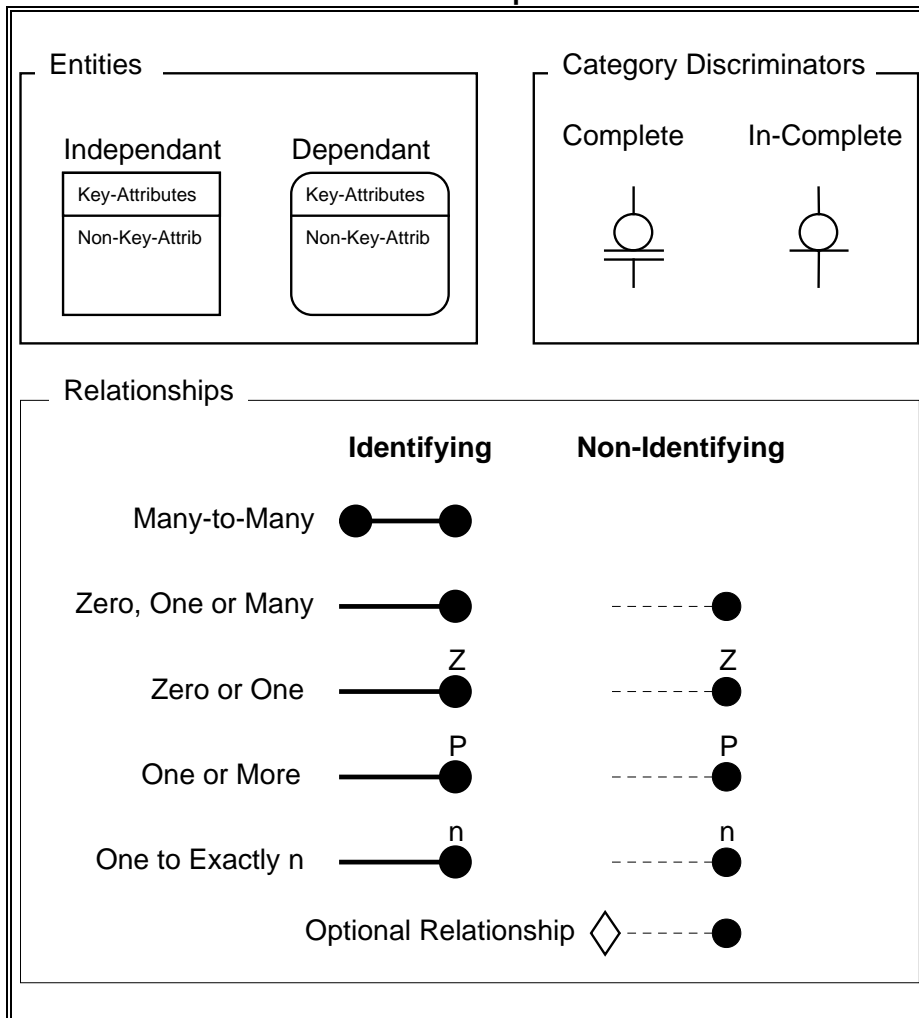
Entities

Independant

Key-Attributes

Non-Key-Attrib

Dependant

Key-Attributes

Non-Key-Attrib

Category Discriminators

Complete

In-Complete

Relationships

Identifying

Non-Identifying

Many-to-Many

Zero, One or Many

Z

Z

Zero or One

P

P

One or More

n

n

One to Exactly n

Optional Relationship